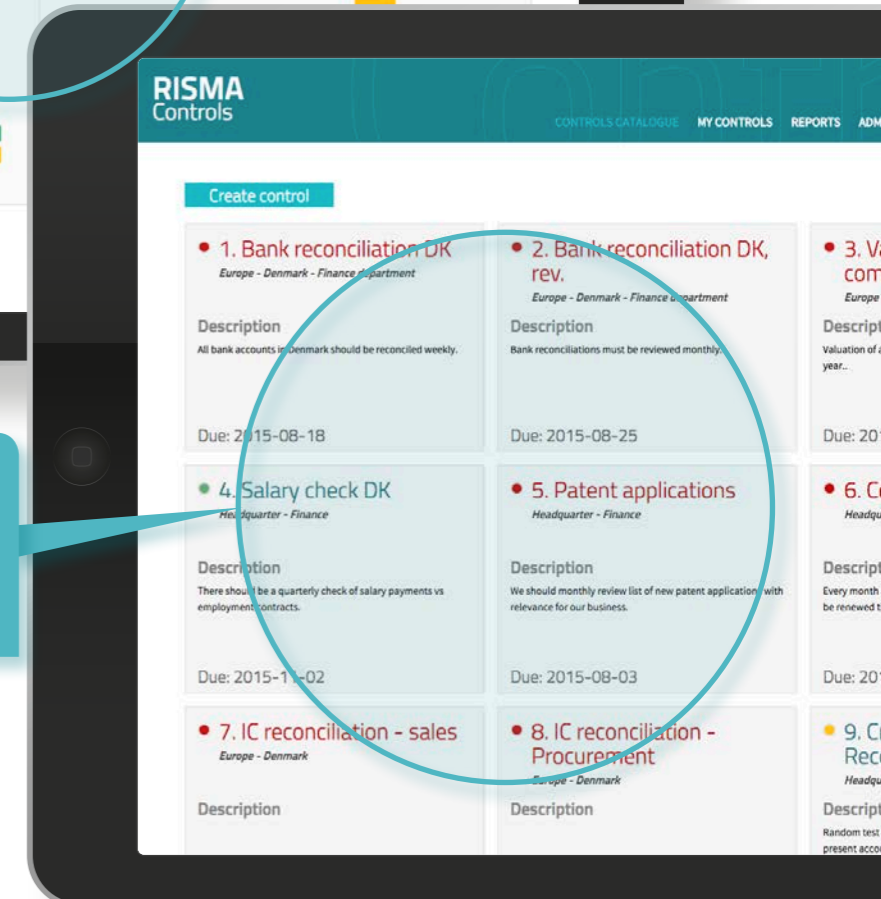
RISMA
Controls

CONTROLS CATALOGUE MY CONTROLS REPORTS ADM

Create control

1. Bank reconciliation DK
Europe - Denmark - Finance department

Description
All bank accounts in Denmark should be reconciled weekly.

Due: 2015-08-18

2. Bank reconciliation DK, rev.
Europe - Denmark - Finance department

Description
Bank reconciliations must be reviewed monthly.

Due: 2015-08-25

3. Va com
Europe

Descript
Valuation of a year..

Due: 201

4. Salary check DK
Headquarter - Finance

Description
There should be a quarterly check of salary payments vs employment contracts.

Due: 2015-1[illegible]-02

5. Patent applications
Headquarter - Finance

Description
We should monthly review list of new patent applications with relevance for our business.

Due: 2015-08-03

6. Co
Headqu

Descript
Every month be renewed t

Due: 201

7. IC reconciliation - sales
Europe - Denmark

Description

8. IC reconciliation - Procurement
Europe - Denmark

Description

9. Cr Rec
Headqu

Descript
Random test present accou